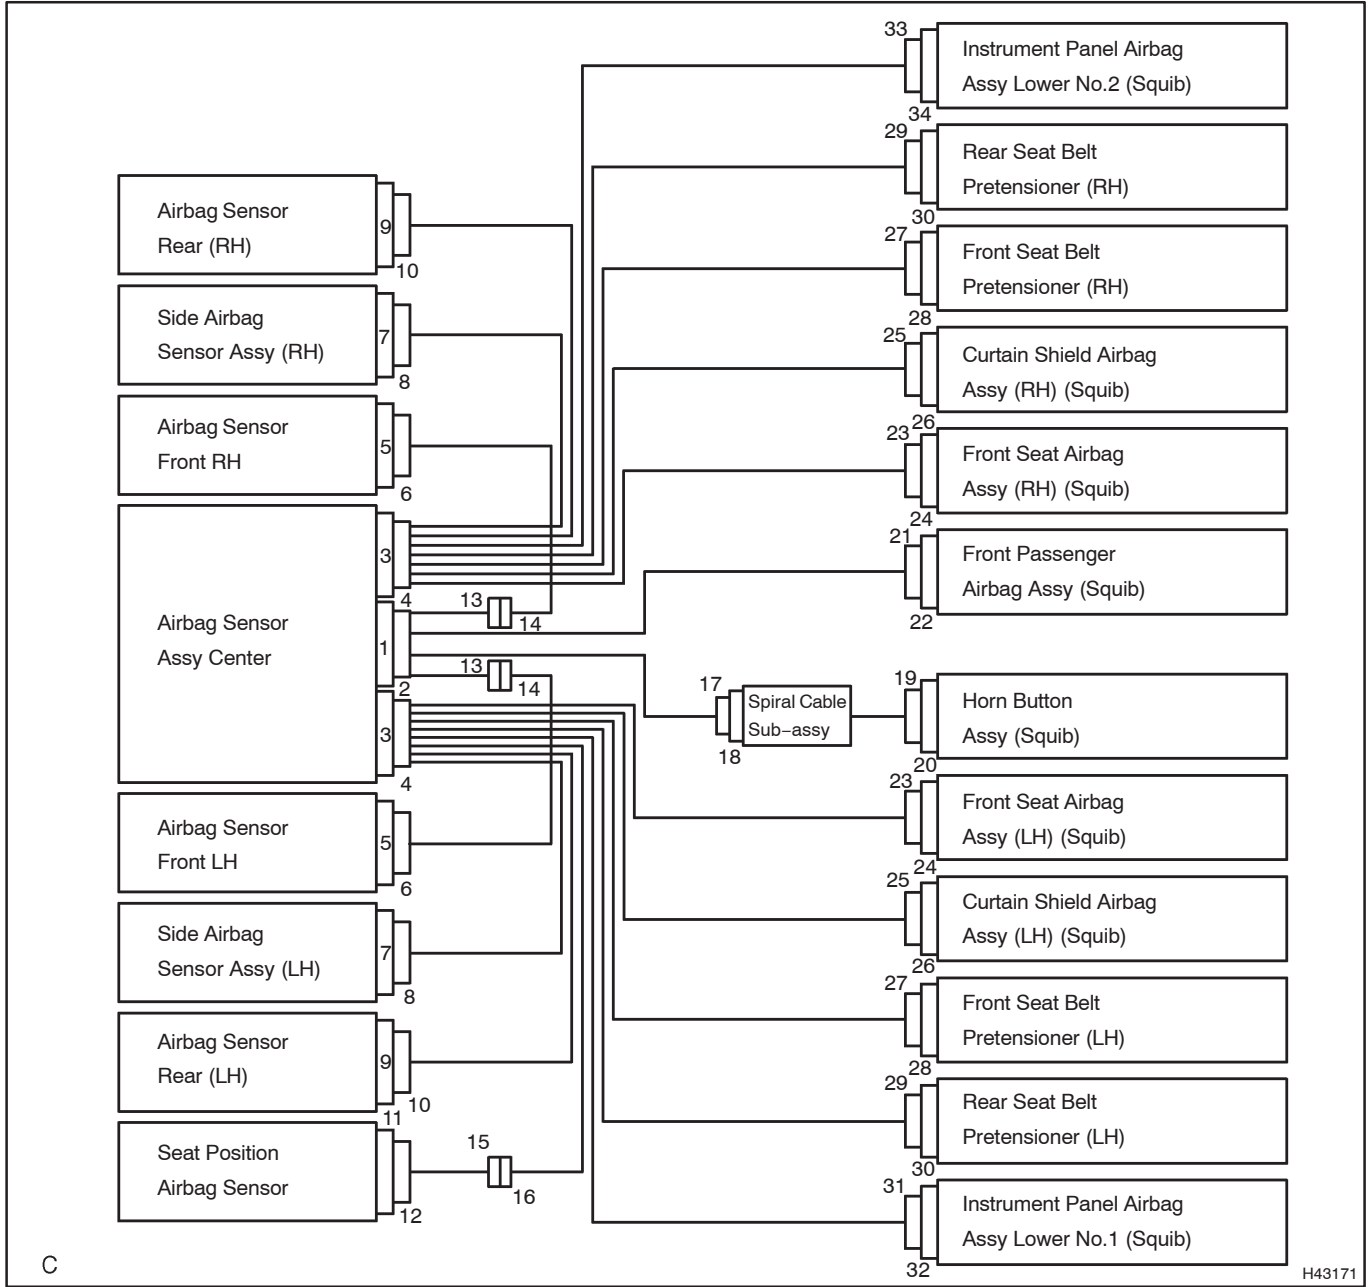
Airbag Sensor Rear (RH)
9
10

Side Airbag Sensor Assy (RH)
7
8

Airbag Sensor Front RH
5
6

Airbag Sensor Assy Center
3
4
1
2
3
4

13
14
13
14

Airbag Sensor Front LH
5
6

Side Airbag Sensor Assy (LH)
7
8

Airbag Sensor Rear (LH)
9
10

Seat Position Airbag Sensor
11
12

15
16

33
Instrument Panel Airbag Assy Lower No.2 (Squib)
34

29
Rear Seat Belt Pretensioner (RH)
30

27
Front Seat Belt Pretensioner (RH)
28

25
Curtain Shield Airbag Assy (RH) (Squib)
26

23
Front Seat Airbag Assy (RH) (Squib)
24

21
Front Passenger Airbag Assy (Squib)
22

17
Spiral Cable Sub-assy
18

19
Horn Button Assy (Squib)
20

23
Front Seat Airbag Assy (LH) (Squib)
24

25
Curtain Shield Airbag Assy (LH) (Squib)
26

27
Front Seat Belt Pretensioner (LH)
28

29
Rear Seat Belt Pretensioner (LH)
30

31
Instrument Panel Airbag Assy Lower No.1 (Squib)
32

C
H43171